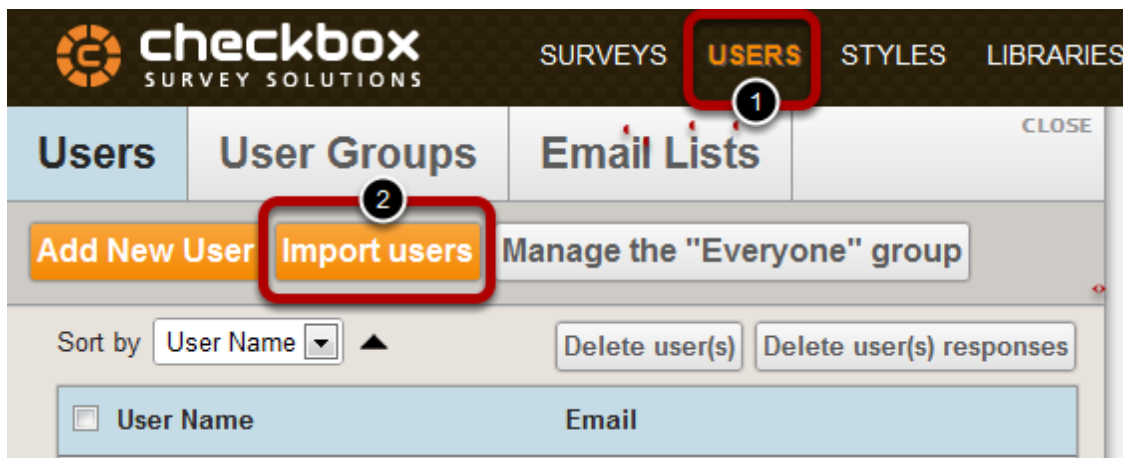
checkbox
SURVEY SOLUTIONS

SURVEYS USERS STYLES LIBRARIES

1

Users User Groups Email Lists CLOSE

2

Add New User Import users Manage the "Everyone" group

Sort by User Name

Delete user(s) Delete user(s) responses

User Name Email